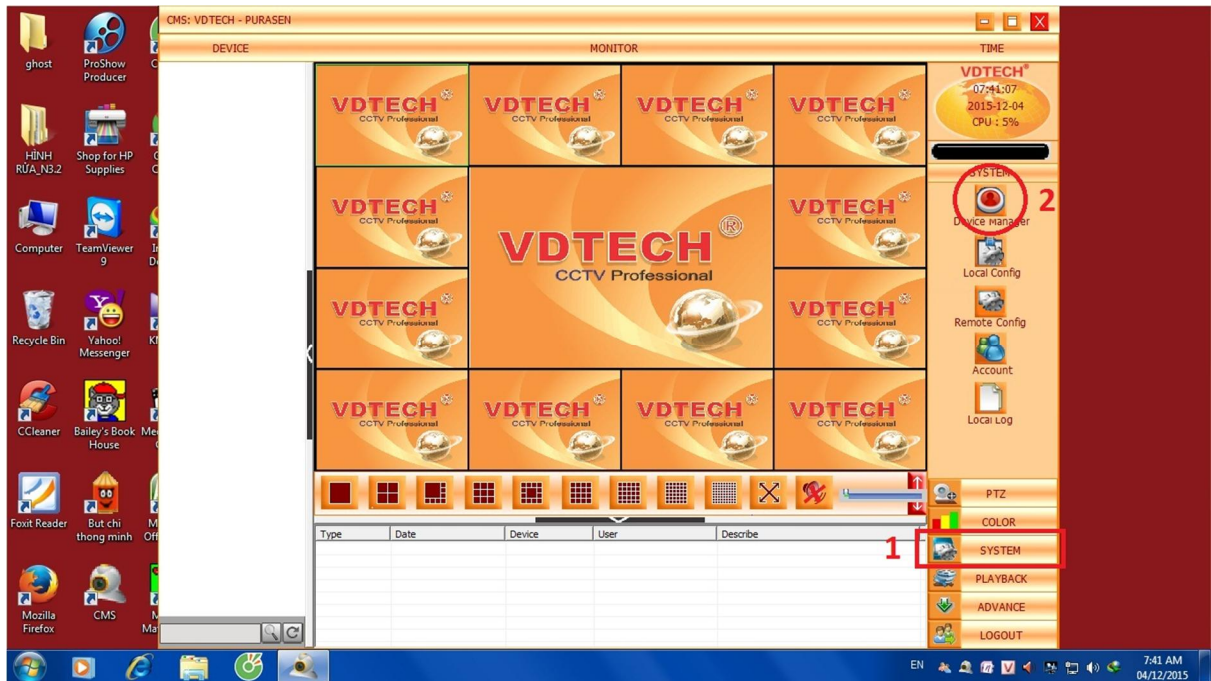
ghost

ProShow Producer

HÌNH RÙA_N3.2

Shop for HP Supplies

Computer

TeamViewer 9

Recycle Bin

Yahoo! Messenger

CCleaner

Bailey's Book House

Foxit Reader

But chi thong minh

Mozilla Firefox

CMS

CMS: VDTECH - PURASEN

DEVICE

MONITOR

TIME

VDTECH CCTV Professional

VDTECH CCTV Professional

VDTECH CCTV Professional

VDTECH CCTV Professional

VDTECH CCTV Professional

VDTECH® CCTV Professional

VDTECH CCTV Professional

VDTECH CCTV Professional

VDTECH CCTV Professional

VDTECH CCTV Professional

VDTECH CCTV Professional

VDTECH CCTV Professional

VDTECH CCTV Professional

VDTECH®
07:41:07
2015-12-04
CPU : 5%

SYSTEM

Device manager

2

Local Config

Remote Config

Account

Local Log

| Type | Date | Device | User | Describe |
|---|---|---|---|---|

PTZ

COLOR

1

SYSTEM

PLAYBACK

ADVANCE

LOGOUT

EN

7:41 AM
04/12/2015